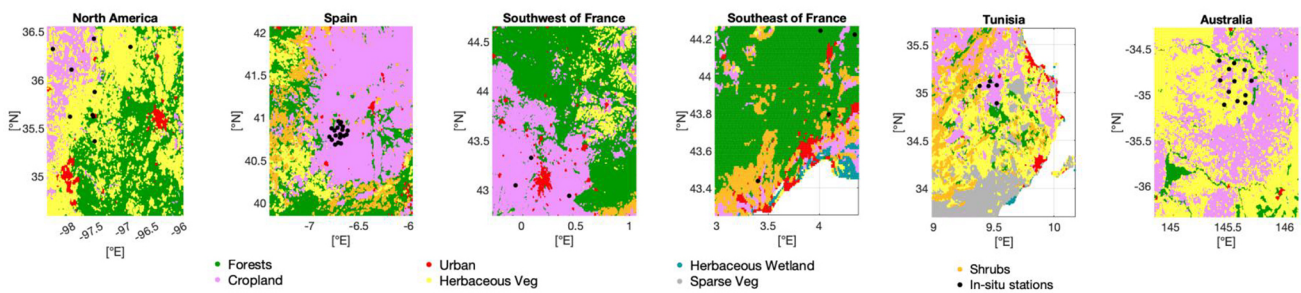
North America

36.5
36
35.5
35
[°N]
-98 -97.5 -97 -96.5 -96
[°E]

Spain

42
41.5
41
40.5
40
[°N]
-7 -6.5 -6
[°E]

Southwest of France

44.5
44
43.5
43
[°N]
0 0.5 1
[°E]

Southeast of France

44.2
44
43.8
43.6
43.4
[°N]
3 3.5 4
[°E]

Tunisia

35.5
35
34.5
34
[°N]
9 9.5 10
[°E]

Australia

-34.5
-35
-35.5
-36
[°N]
145 145.5 146
[°E]

Forests
Cropland
Urban
Herbaceous Veg
Herbaceous Wetland
Sparse Veg
Shrubs
In-situ stations